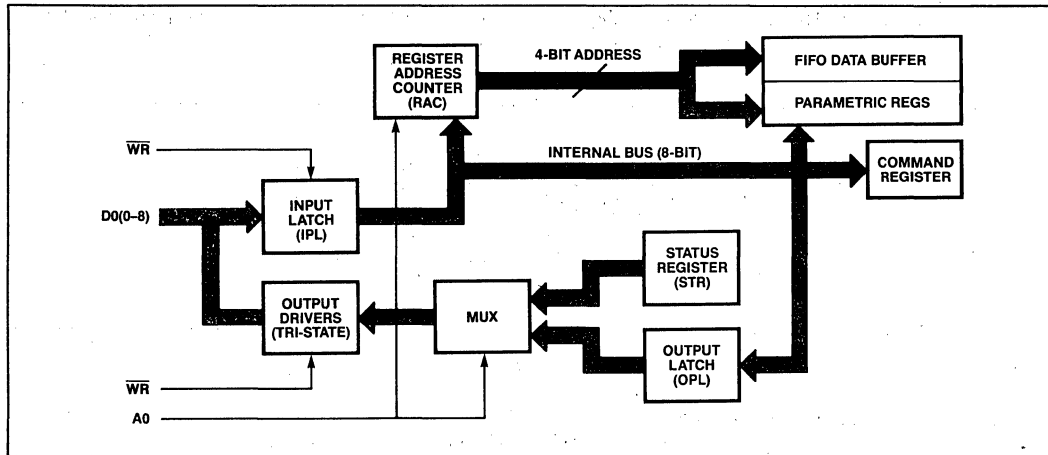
REGISTER ADDRESS COUNTER (RAC)

4-BIT ADDRESS

FIFO DATA BUFFER

PARAMETRIC REGS

$\overline{WR}$

INTERNAL BUS (8-BIT)

COMMAND REGISTER

D0(0–8)

INPUT LATCH (IPL)

STATUS REGISTER (STR)

OUTPUT DRIVERS (TRI-STATE)

MUX

OUTPUT LATCH (OPL)

$\overline{WR}$

A0